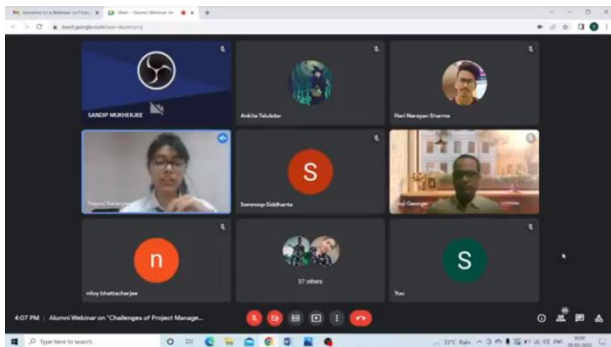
SANDIP MUKHERJEE

Ankita Talukdar

Hari Narayan Sharma

S

Sammop Siddhanta

n

niloy bhattacharjee

37 others

S

You

4:07 PM | Alumni Webinar on "Challenges of Project Manage...

Type here to search

32°C Rain